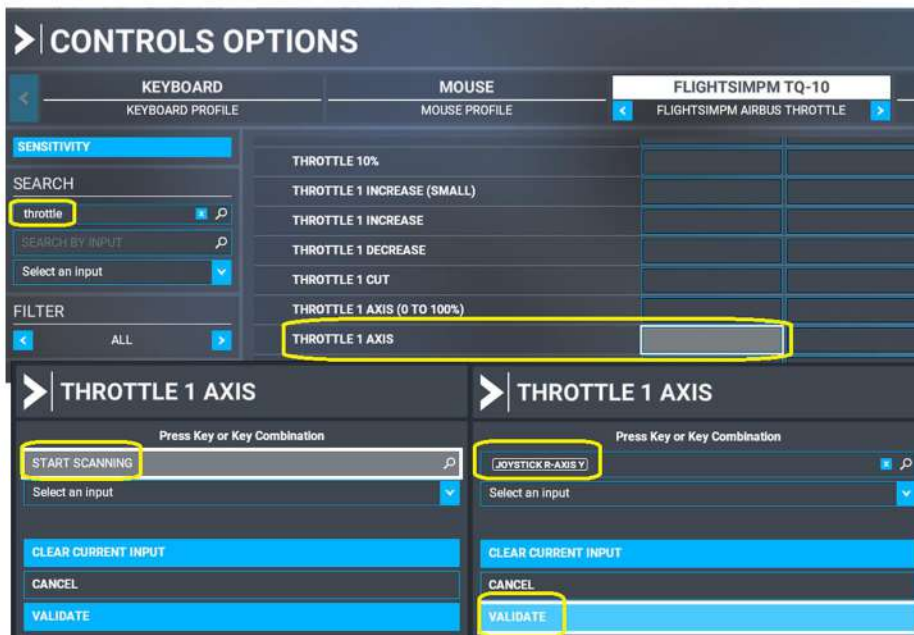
CONTROLS OPTIONS

KEYBOARD
KEYBOARD PROFILE

MOUSE
MOUSE PROFILE

FLIGHTSIMPM TQ-10
FLIGHTSIMPM AIRBUS THROTTLE

SENSITIVITY

SEARCH

throttle

SEARCH BY INPUT

Select an input

FILTER

ALL

THROTTLE 10%
THROTTLE 1 INCREASE (SMALL)
THROTTLE 1 INCREASE
THROTTLE 1 DECREASE
THROTTLE 1 CUT
THROTTLE 1 AXIS (0 TO 100%)
THROTTLE 1 AXIS

THROTTLE 1 AXIS

Press Key or Key Combination

START SCANNING

Select an input

CLEAR CURRENT INPUT

CANCEL

VALIDATE

THROTTLE 1 AXIS

Press Key or Key Combination

JOYSTICK R-AXIS Y

Select an input

CLEAR CURRENT INPUT

CANCEL

VALIDATE